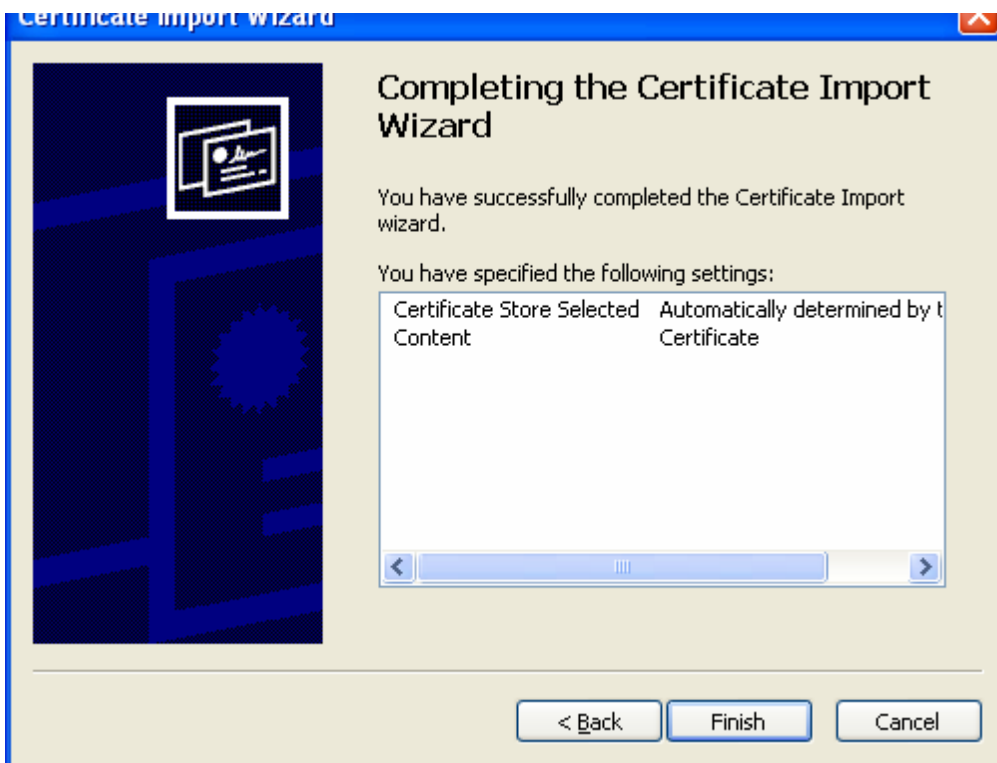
Certificate Import Wizard

Completing the Certificate Import Wizard

You have successfully completed the Certificate Import wizard.

You have specified the following settings:

| | |
|---|---|
| Certificate Store Selected | Automatically determined by t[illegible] |
| Content | Certificate |

< Back
Finish
Cancel